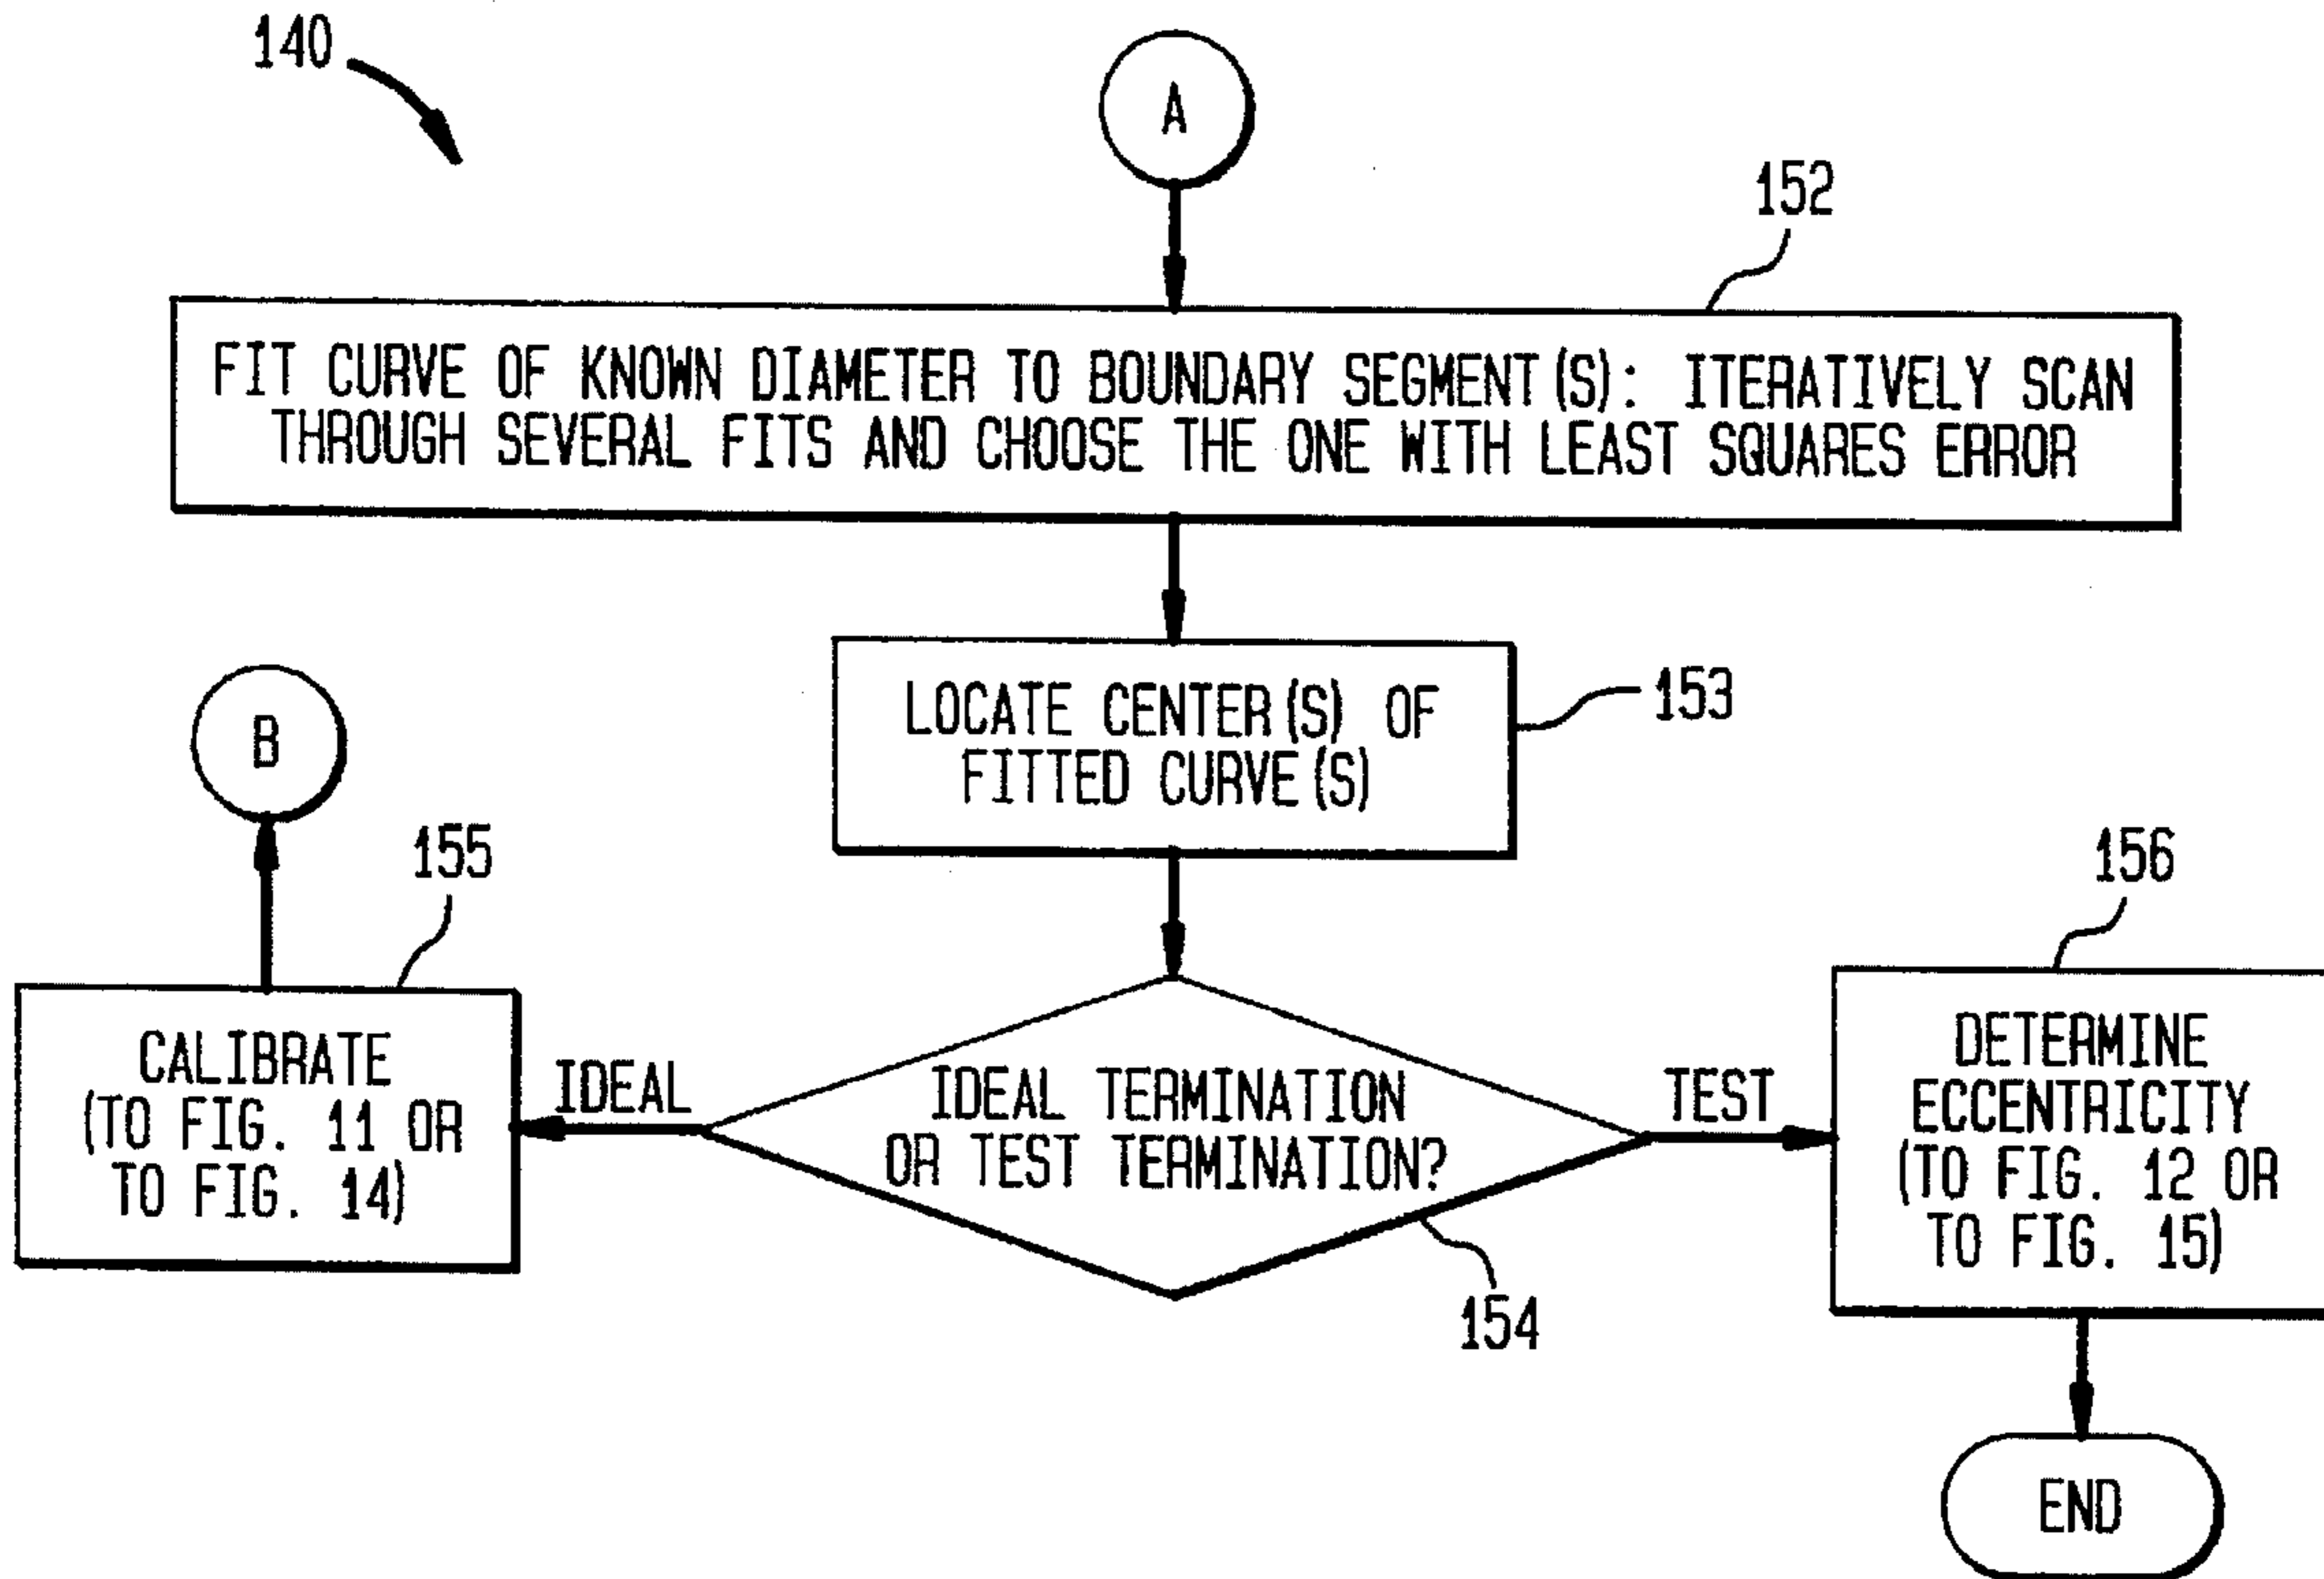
140

A

152

FIT CURVE OF KNOWN DIAMETER TO BOUNDARY SEGMENT(S): ITERATIVELY SCAN THROUGH SEVERAL FITS AND CHOOSE THE ONE WITH LEAST SQUARES ERROR

LOCATE CENTER(S) OF FITTED CURVE(S)

153

B

155

CALIBRATE (TO FIG. 11 OR TO FIG. 14)

IDEAL

IDEAL TERMINATION OR TEST TERMINATION?

TEST

156

DETERMINE ECCENTRICITY (TO FIG. 12 OR TO FIG. 15)

154

END